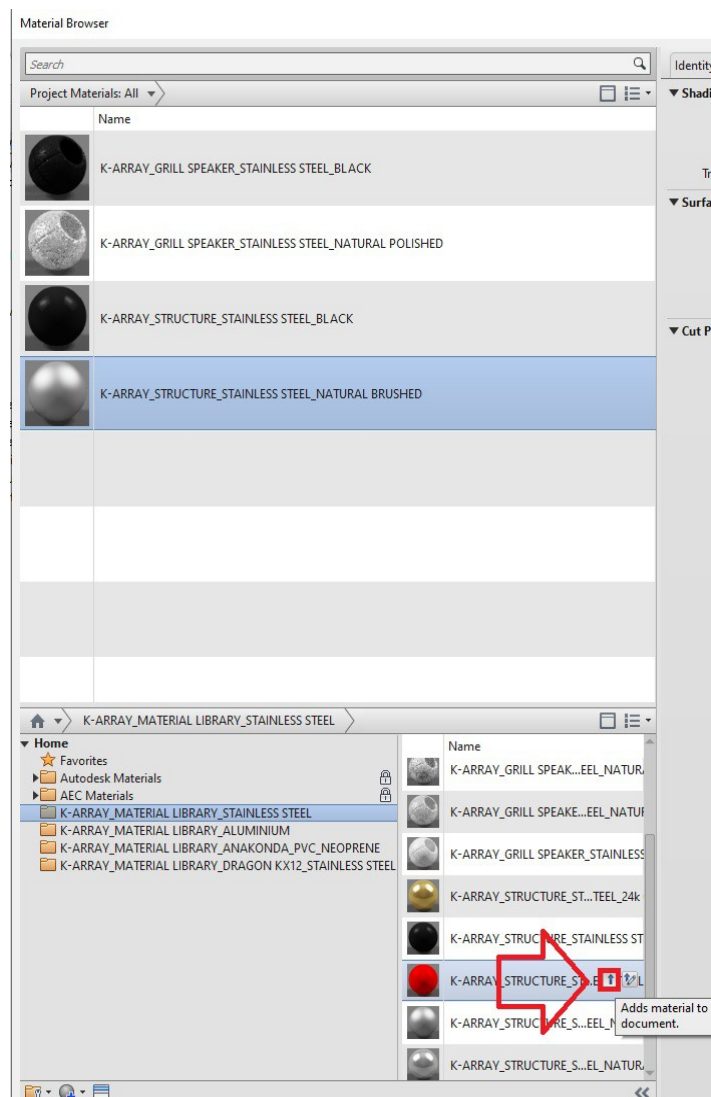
Material Browser

Search

Project Materials: All

Name

K-ARRAY_GRILL SPEAKER_STAINLESS STEEL_BLACK

K-ARRAY_GRILL SPEAKER_STAINLESS STEEL_NATURAL POLISHED

K-ARRAY_STRUCTURE_STAINLESS STEEL_BLACK

K-ARRAY_STRUCTURE_STAINLESS STEEL_NATURAL BRUSHED

Identity

Shadi

Tr

Surfa

Cut P

K-ARRAY_MATERIAL LIBRARY_STAINLESS STEEL

Home
Favorites
Autodesk Materials
AEC Materials
K-ARRAY_MATERIAL LIBRARY_STAINLESS STEEL
K-ARRAY_MATERIAL LIBRARY_ALUMINIUM
K-ARRAY_MATERIAL LIBRARY_ANAKONDA_PVC_NEOPRENE
K-ARRAY_MATERIAL LIBRARY_DRAGON KX12_STAINLESS STEEL

Name
K-ARRAY_GRILL SPEAK...EEL_NATUR
K-ARRAY_GRILL SPEAKE...EEL_NATUR
K-ARRAY_GRILL SPEAKER_STAINLESS
K-ARRAY_STRUCTURE_ST...TEEL_24k
K-ARRAY_STRUCTURE_STAINLESS ST
K-ARRAY_STRUCTURE_S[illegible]L
K-ARRAY_STRUCTURE_S...EEL_N
K-ARRAY_STRUCTURE_S...EL_NATUR

Adds material to document.